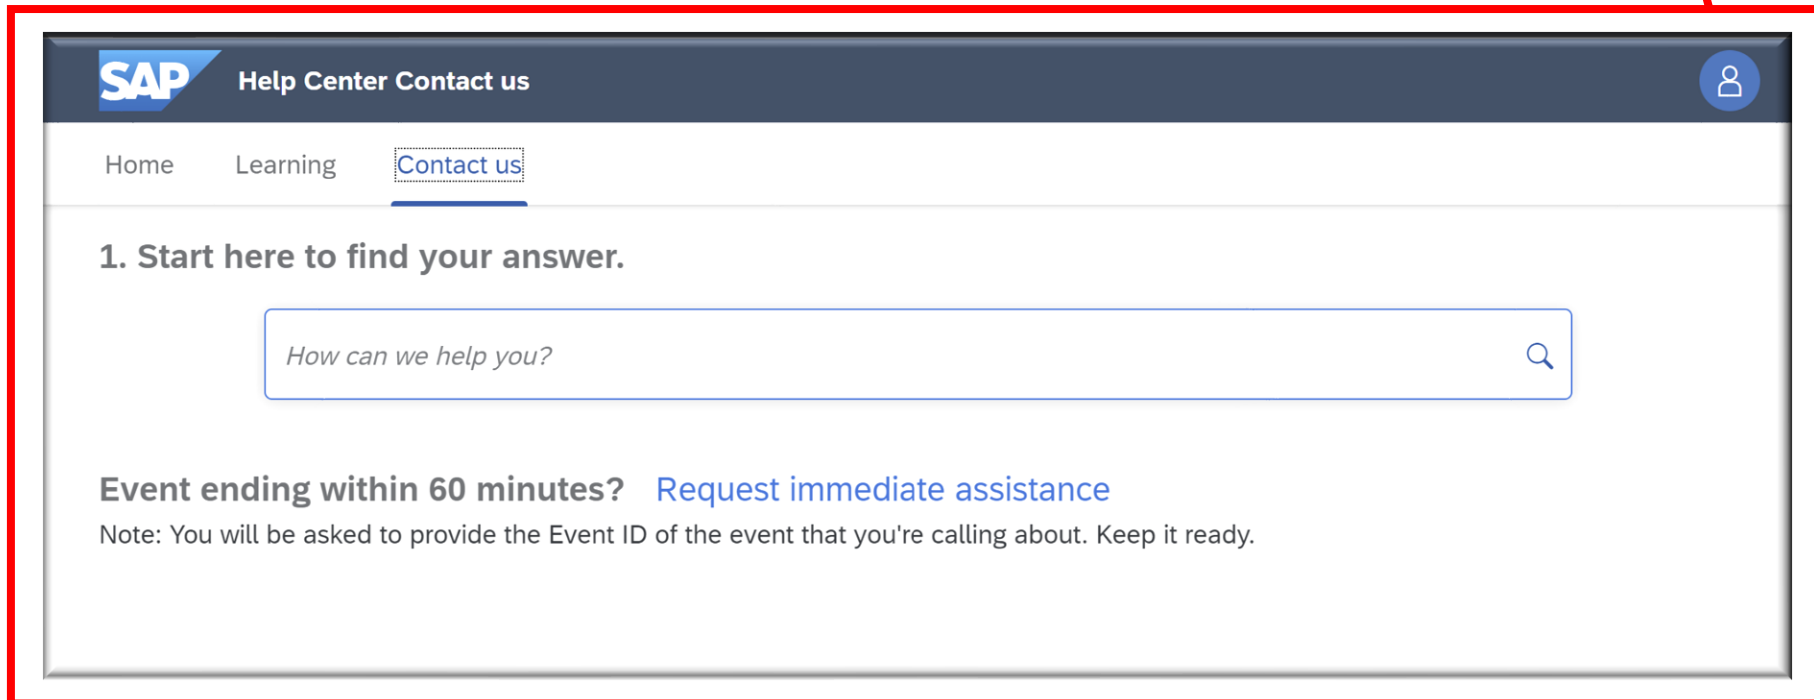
SAP Help Center Contact us

Home Learning Contact us

1. Start here to find your answer.

How can we help you?

Event ending within 60 minutes? Request immediate assistance

Note: You will be asked to provide the Event ID of the event that you're calling about. Keep it ready.